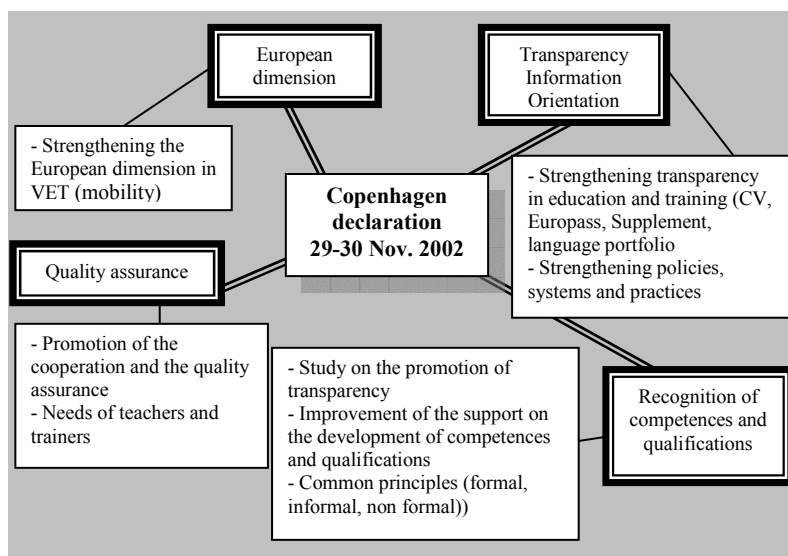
European dimension

Transparency Information Orientation

- Strengthening the European dimension in VET (mobility)

Copenhagen declaration 29-30 Nov. 2002

- Strengthening transparency in education and training (CV, Europass, Supplement, language portfolio
- Strengthening policies, systems and practices

Quality assurance

- Promotion of the cooperation and the quality assurance
- Needs of teachers and trainers

- Study on the promotion of transparency
- Improvement of the support on the development of competences and qualifications
- Common principles (formal, informal, non formal))

Recognition of competences and qualifications